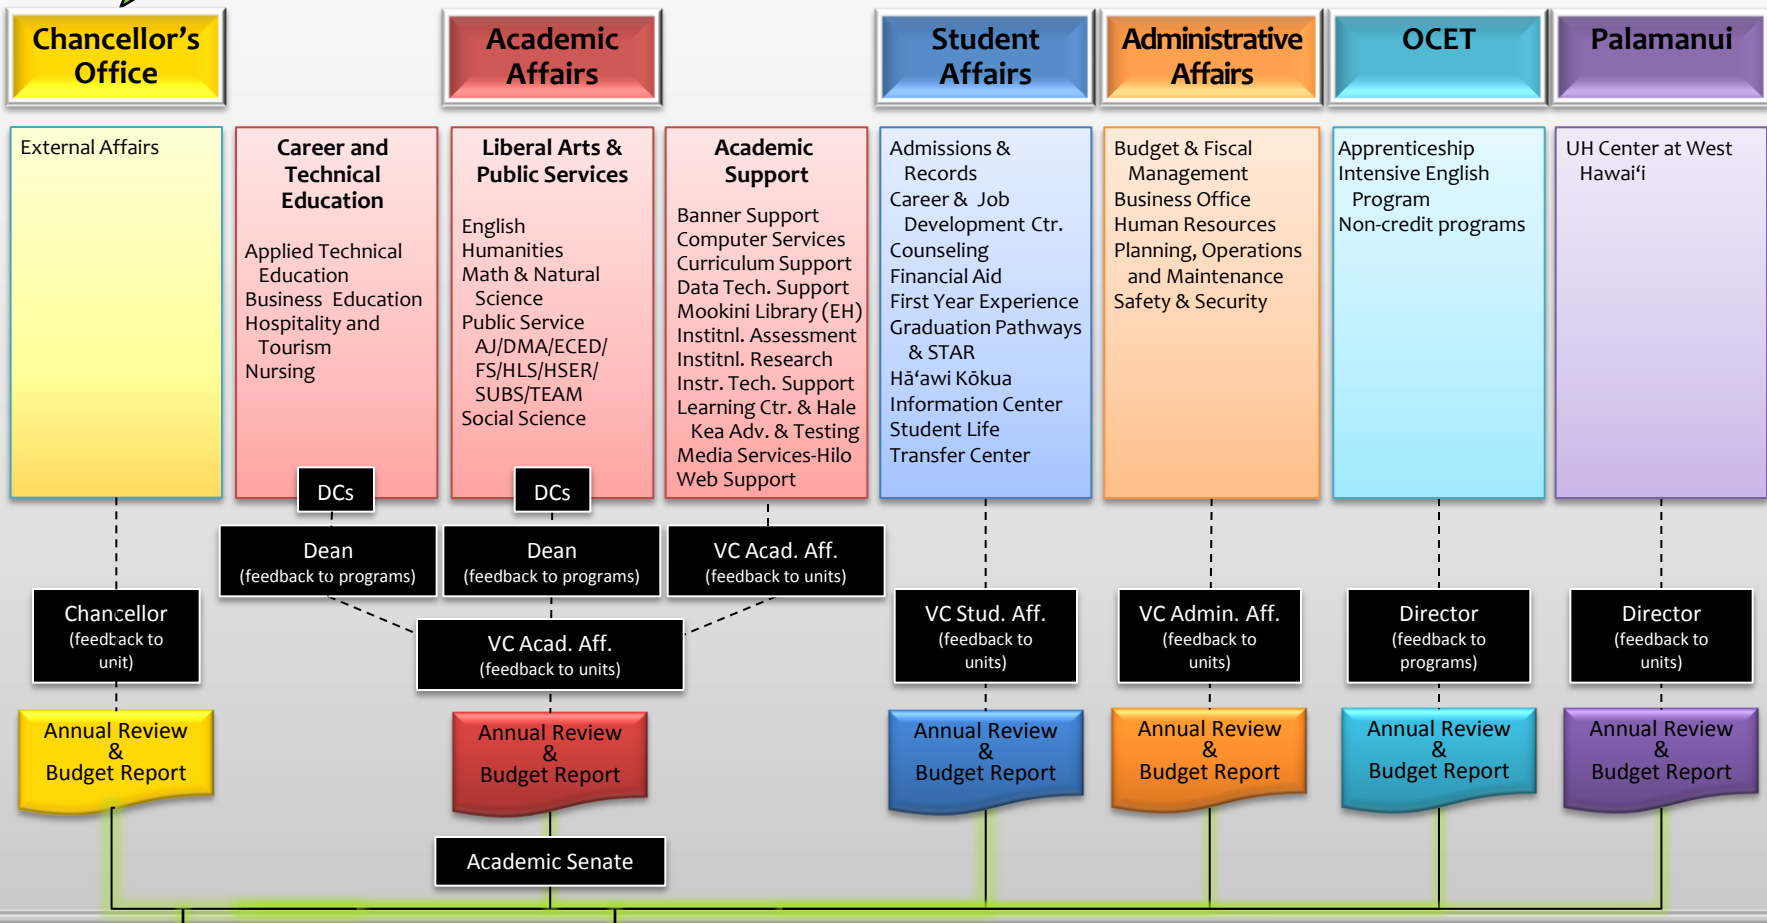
Chancellor's Office

Academic Affairs

Student Affairs

Administrative Affairs

OCET

Palamanui

External Affairs

Career and Technical Education

Applied Technical Education
Business Education
Hospitality and Tourism
Nursing

DCs

Liberal Arts & Public Services

English
Humanities
Math & Natural Science
Public Service
AJ/DMA/ECED/ FS/HLS/HSER/ SUBS/TEAM
Social Science

DCs

Academic Support

Banner Support
Computer Services
Curriculum Support
Data Tech. Support
Mookini Library (EH)
Institnl. Assessment
Institnl. Research
Instr. Tech. Support
Learning Ctr. & Hale Kea Adv. & Testing
Media Services-Hilo
Web Support

Admissions & Records
Career & Job Development Ctr.
Counseling
Financial Aid
First Year Experience
Graduation Pathways & STAR
Hā'awi Kōkua
Information Center
Student Life
Transfer Center

Budget & Fiscal Management
Business Office
Human Resources
Planning, Operations and Maintenance
Safety & Security

Apprenticeship
Intensive English Program
Non-credit programs

UH Center at West Hawai'i

Dean
(feedback to programs)

Dean
(feedback to programs)

VC Acad. Aff.
(feedback to units)

Chancellor
(feedback to unit)

VC Acad. Aff.
(feedback to units)

VC Stud. Aff.
(feedback to units)

VC Admin. Aff.
(feedback to units)

Director
(feedback to programs)

Director
(feedback to units)

Annual Review & Budget Report

Annual Review & Budget Report

Annual Review & Budget Report

Annual Review & Budget Report

Annual Review & Budget Report

Annual Review & Budget Report

Academic Senate